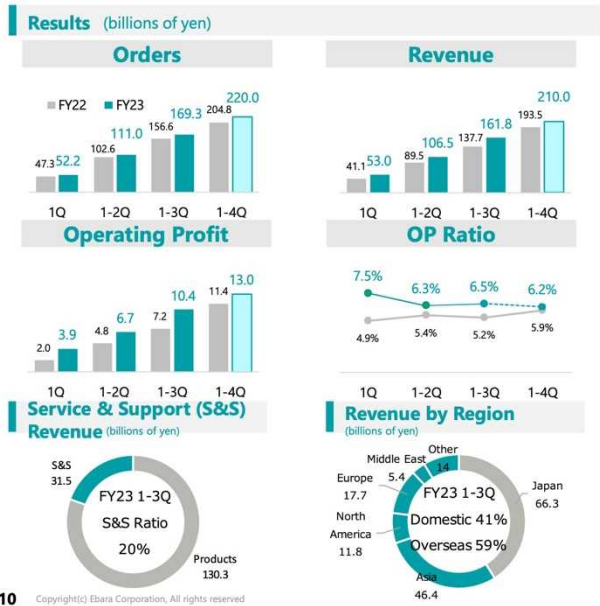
Results (billions of yen)

Orders

FY22 FY23

47.3 52.2
102.6 111.0
156.6 169.3
204.8 220.0

1Q 1-2Q 1-3Q 1-4Q

Revenue

41.1 53.0
89.5 106.5
137.7 161.8
193.5 210.0

1Q 1-2Q 1-3Q 1-4Q

Operating Profit

2.0 3.9
4.8 6.7
7.2 10.4
11.4 13.0

1Q 1-2Q 1-3Q 1-4Q

OP Ratio

7.5% 6.3% 6.5% 6.2%
4.9% 5.4% 5.2% 5.9%

1Q 1-2Q 1-3Q 1-4Q

Service & Support (S&S) Revenue (billions of yen)

S&S 31.5

FY23 1-3Q
S&S Ratio
20%

Products 130.3

Revenue by Region
(billions of yen)

Other 14
Middle East 5.4
Europe 17.7
North America 11.8
Asia 46.4
Japan 66.3

FY23 1-3Q
Domestic 41%
Overseas 59%

10 Copyright(c) Ebara Corporation, All rights reserved